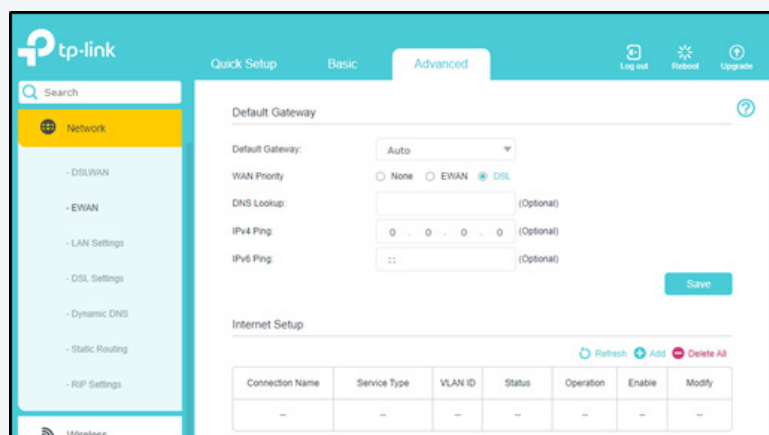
tp-link

Quick Setup Basic Advanced

Log out Reboot Upgrade

Search

Network

- DSLWAN

- EWAN

- LAN Settings

- DSL Settings

- Dynamic DNS

- Static Routing

- RIP Settings

Wireless

Default Gateway

Default Gateway: Auto

WAN Priority None EWAN DSL

DNS Lookup: (Optional)

IPv4 Ping: 0 . 0 . 0 . 0 (Optional)

IPv6 Ping: :: (Optional)

Save

Internet Setup

Refresh Add Delete All

| Connection Name | Service Type | VLAN ID | Status | Operation | Enable | Modify |
|---|---|---|---|---|---|---|
| -- | -- | -- | -- | -- | -- | -- |